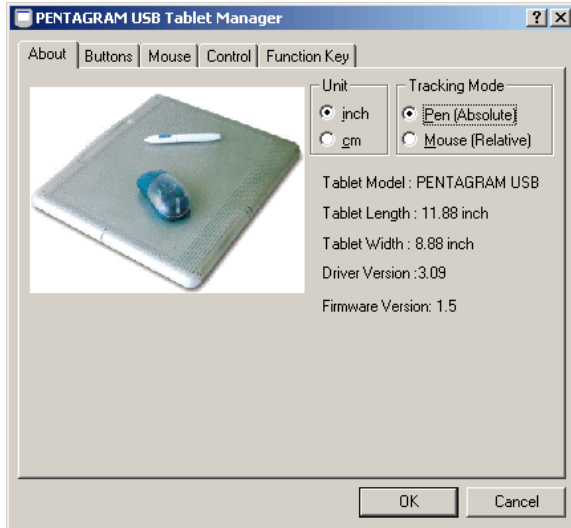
PENTAGRAM USB Tablet Manager

? X

About | Buttons | Mouse | Control | Function Key

Unit
inch
cm

Tracking Mode
Pen (Absolute)
Mouse (Relative)

Tablet Model : PENTAGRAM USB

Tablet Length : 11.88 inch

Tablet Width : 8.88 inch

Driver Version :3.09

Firmware Version: 1.5

OK

Cancel